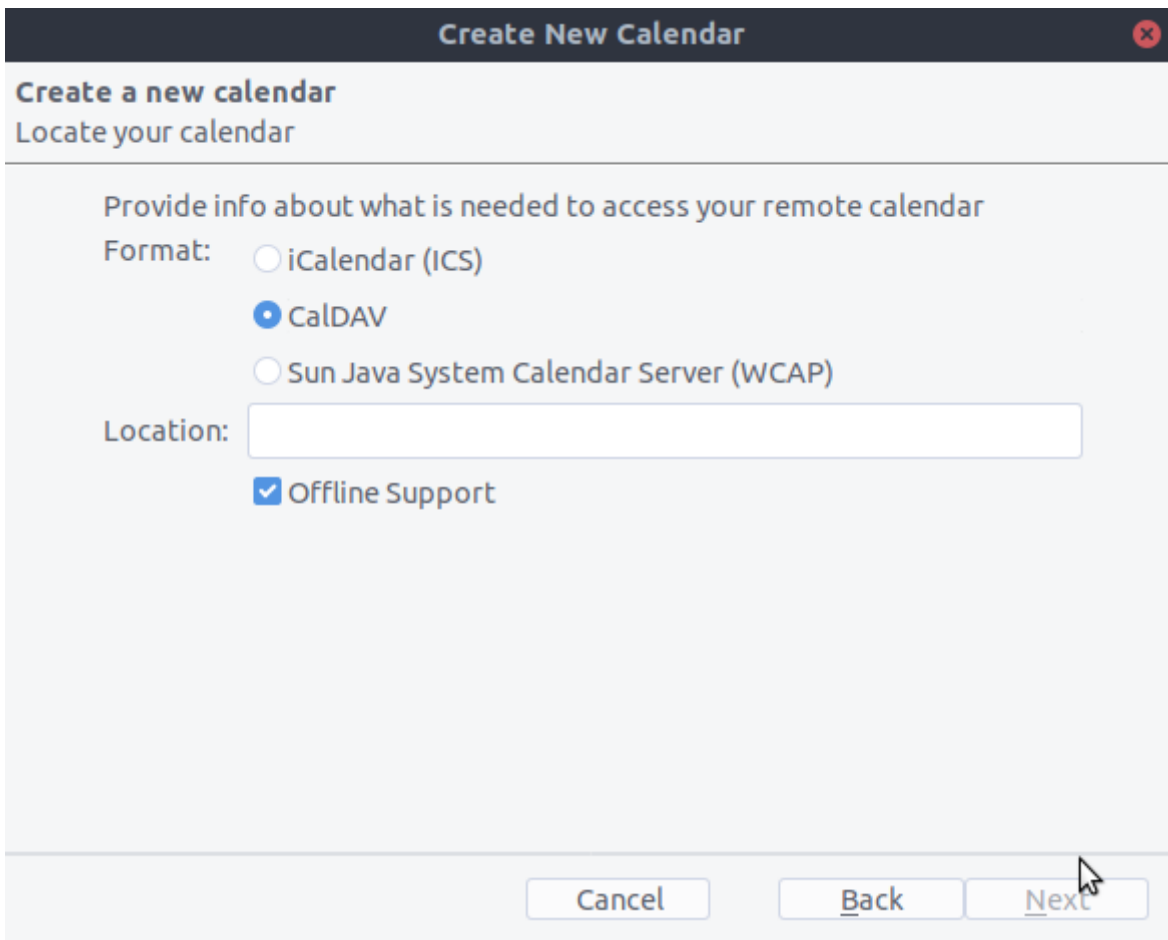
Create New Calendar

Create a new calendar
Locate your calendar

Provide info about what is needed to access your remote calendar

Format: iCalendar (ICS)

CalDAV

Sun Java System Calendar Server (WCAP)

Location:

Offline Support

Cancel

Back

Next